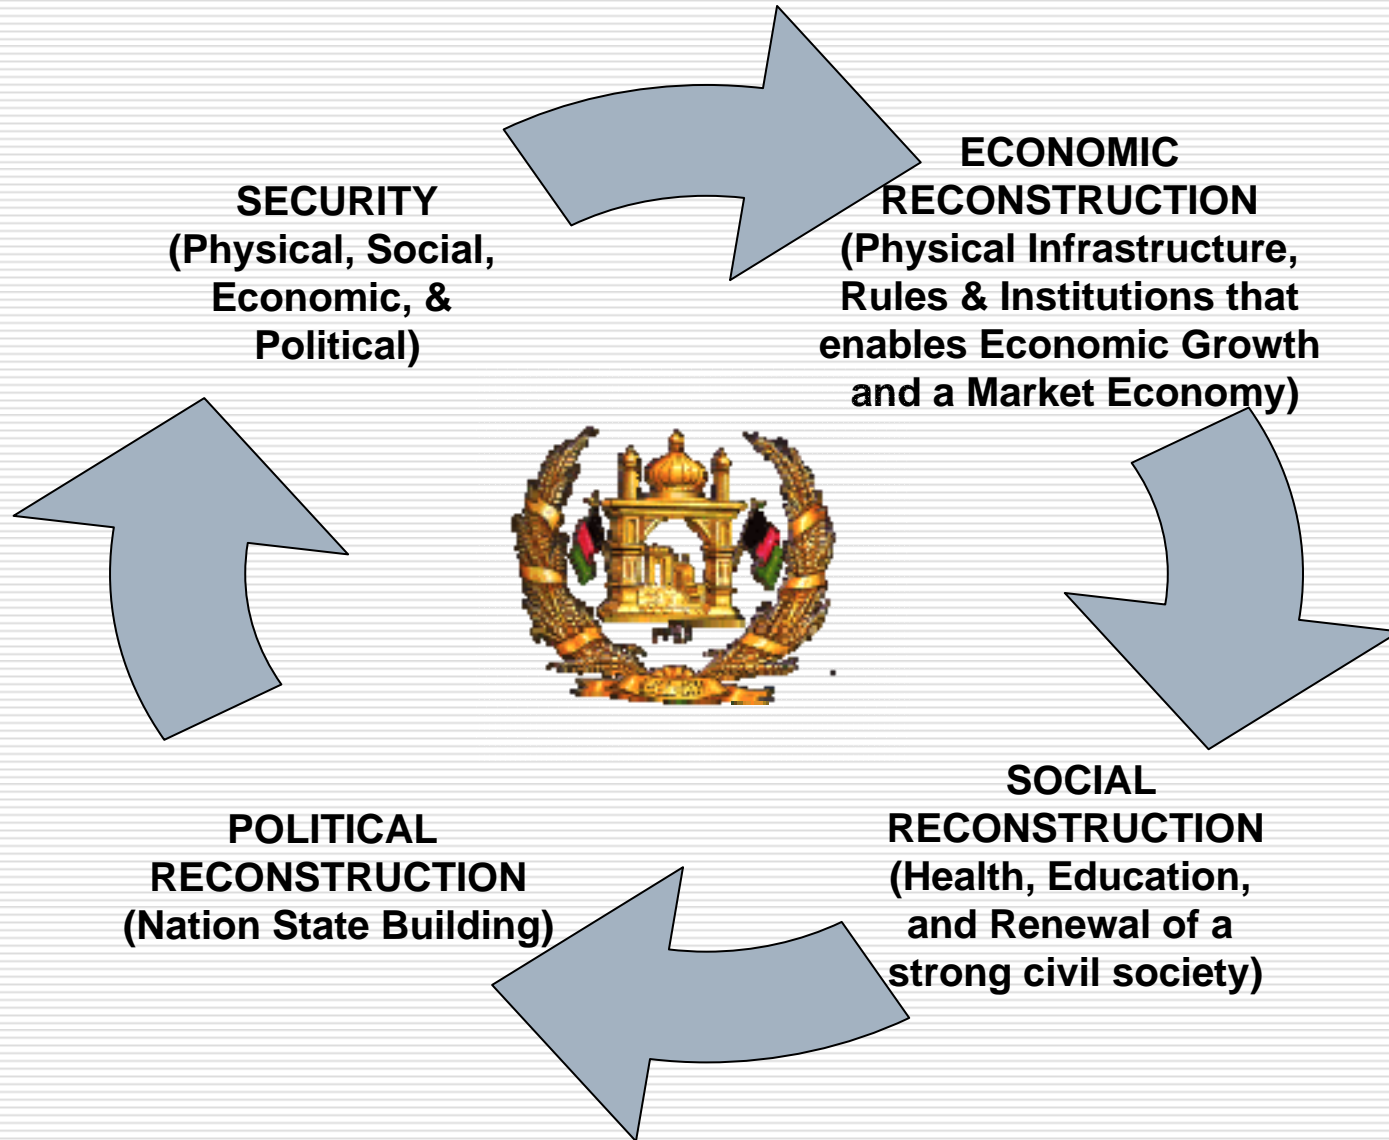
SECURITY
(Physical, Social, Economic, & Political)

ECONOMIC RECONSTRUCTION
(Physical Infrastructure, Rules & Institutions that enables Economic Growth and a Market Economy)

SOCIAL RECONSTRUCTION
(Health, Education, and Renewal of a strong civil society)

POLITICAL RECONSTRUCTION
(Nation State Building)